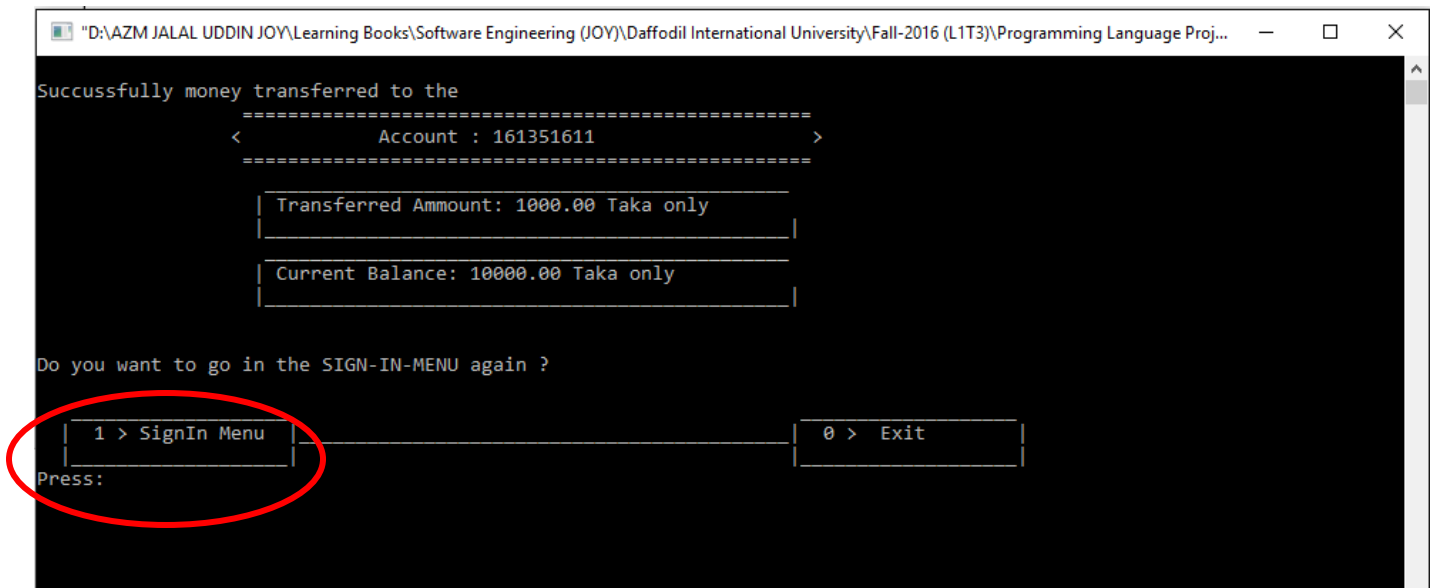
"D:\AZM JALAL UDDIN JOY\Learning Books\Software Engineering (JOY)\Daffodil International University\Fall-2016 (L1T3)\Programming Language Proj...

Succussfully money transferred to the

==================================================
< Account : 161351611 >
==================================================

| Transferred Ammount: 1000.00 Taka only |

| Current Balance: 10000.00 Taka only |

Do you want to go in the SIGN-IN-MENU again ?

| 1 > SignIn Menu | | 0 > Exit |

Press: